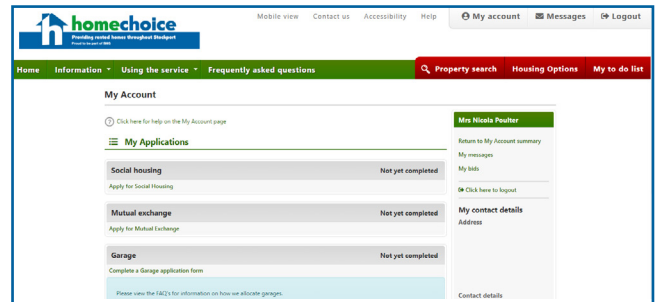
homechoice
Providing rented homes throughout Stockport
Proud to be part of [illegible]

Mobile view Contact us Accessibility Help My account Messages Logout

Home Information Using the service Frequently asked questions Property search Housing Options My to do list

My Account

Click here for help on the My Account page

My Applications

Social housing Not yet completed
Apply for Social Housing

Mutual exchange Not yet completed
Apply for Mutual Exchange

Garage Not yet completed
Complete a Garage application form

Please view the FAQ's for information on how we allocate garages.

Mrs Nicola Poulter
Return to My Account summary
My messages
My bids
Click here to logout

My contact details
Address

Contact details